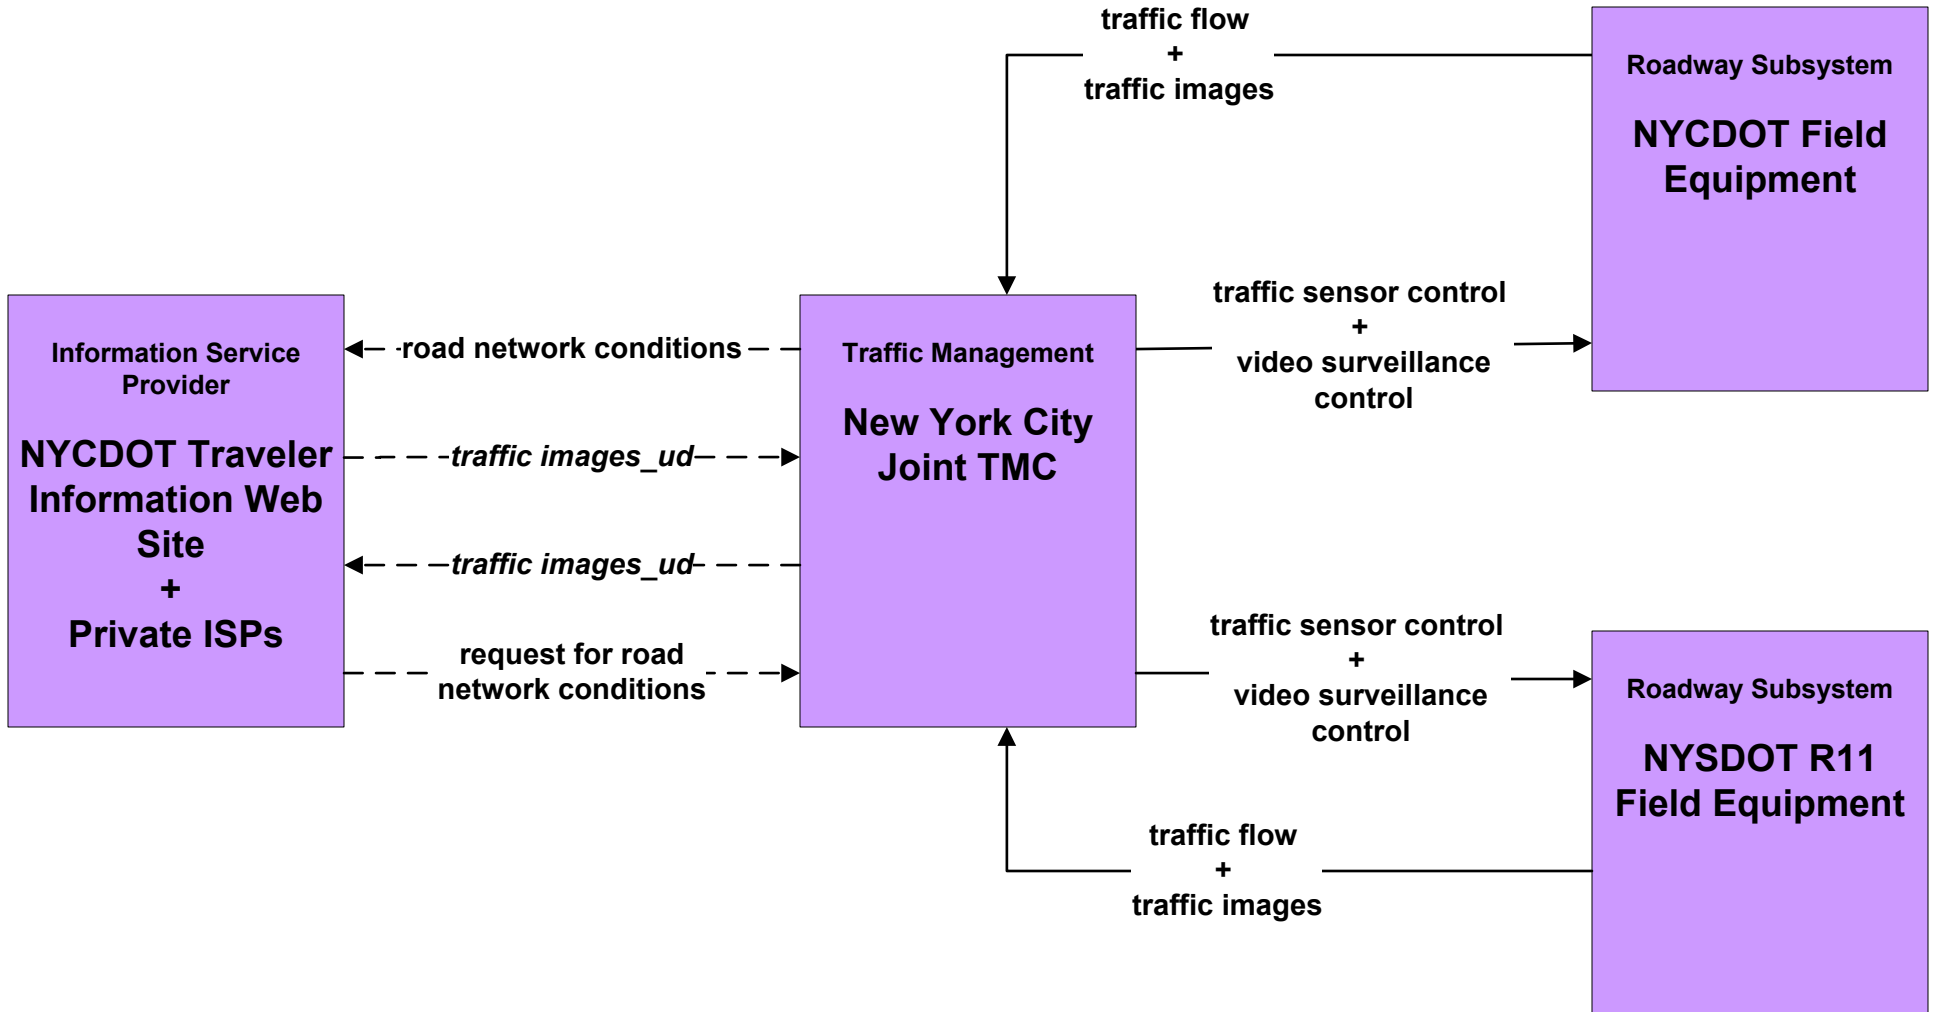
traffic flow
+
traffic images

Roadway Subsystem

NYCDOT Field Equipment

traffic sensor control
+
video surveillance control

Information Service Provider

NYCDOT Traveler Information Web Site
+
Private ISPs

road network conditions

Traffic Management

New York City Joint TMC

traffic images_ud

traffic images_ud

request for road network conditions

traffic sensor control
+
video surveillance control

Roadway Subsystem

NYSDOT R11 Field Equipment

traffic flow
+
traffic images